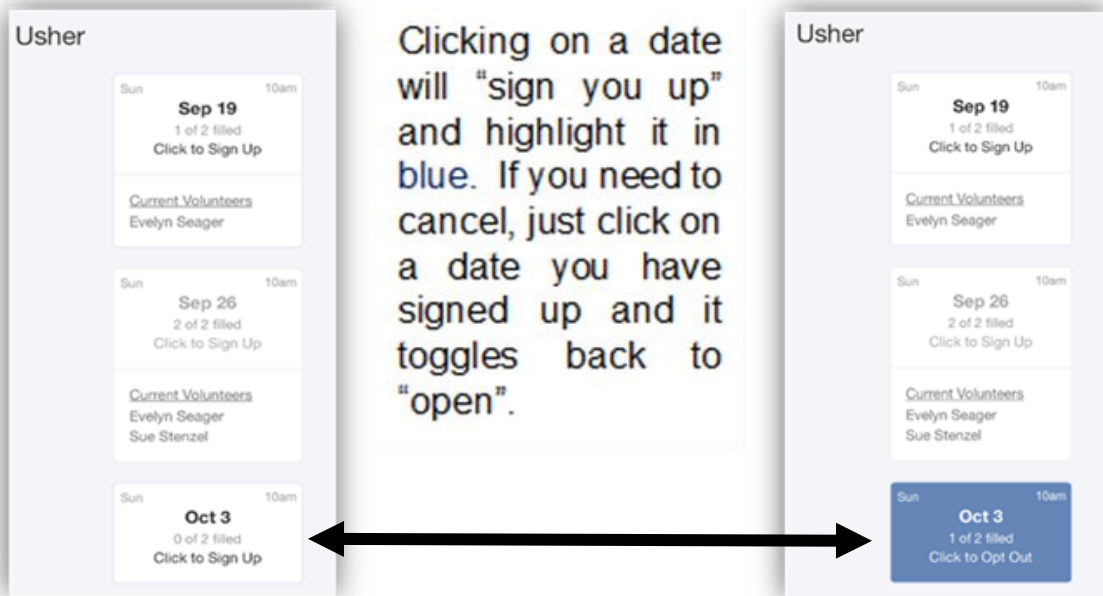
Usher

Sun 10am
Sep 19
1 of 2 filled
Click to Sign Up

Current Volunteers
Evelyn Seager

Sun 10am
Sep 26
2 of 2 filled
Click to Sign Up

Current Volunteers
Evelyn Seager
Sue Stenzel

Sun 10am
Oct 3
0 of 2 filled
Click to Sign Up

Clicking on a date will "sign you up" and highlight it in blue. If you need to cancel, just click on a date you have signed up and it toggles back to "open".

Usher

Sun 10am
Sep 19
1 of 2 filled
Click to Sign Up

Current Volunteers
Evelyn Seager

Sun 10am
Sep 26
2 of 2 filled
Click to Sign Up

Current Volunteers
Evelyn Seager
Sue Stenzel

Sun 10am
Oct 3
1 of 2 filled
Click to Opt Out